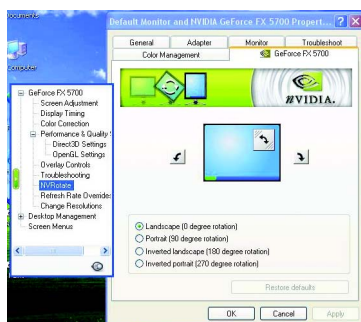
Documents

Computer

Default Monitor and NVIDIA GeForce FX 5700 Propert... ? X

General | Adapter | Monitor | Troubleshoot
Color Management | GeForce FX 5700

NVIDIA.

GeForce FX 5700
Screen Adjustment
Display Timing
Color Correction
Performance & Quality
Direct3D Settings
OpenGL Settings
Overlay Controls
Troubleshooting
NVRotate
Refresh Rate Overrides
Change Resolutions
Desktop Management
Screen Menus

Landscape (0 degree rotation)
Portrait (90 degree rotation)
Inverted landscape (180 degree rotation)
Inverted portrait (270 degree rotation)

Restore defaults

OK | Cancel | Apply